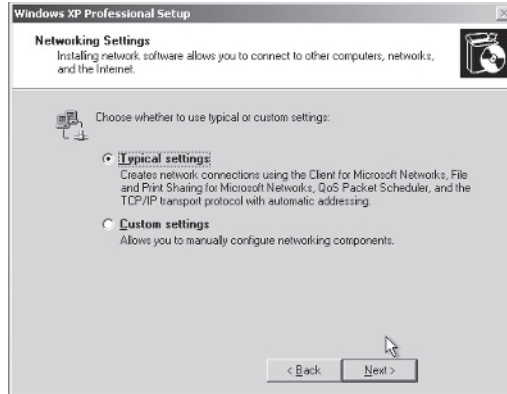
Windows XP Professional Setup

Networking Settings
Installing network software allows you to connect to other computers, networks, and the Internet.

Choose whether to use typical or custom settings:

Typical settings
Creates network connections using the Client for Microsoft Networks, File and Print Sharing for Microsoft Networks, QoS Packet Scheduler, and the TCP/IP transport protocol with automatic addressing.

Custom settings
Allows you to manually configure networking components.

< Back

Next >